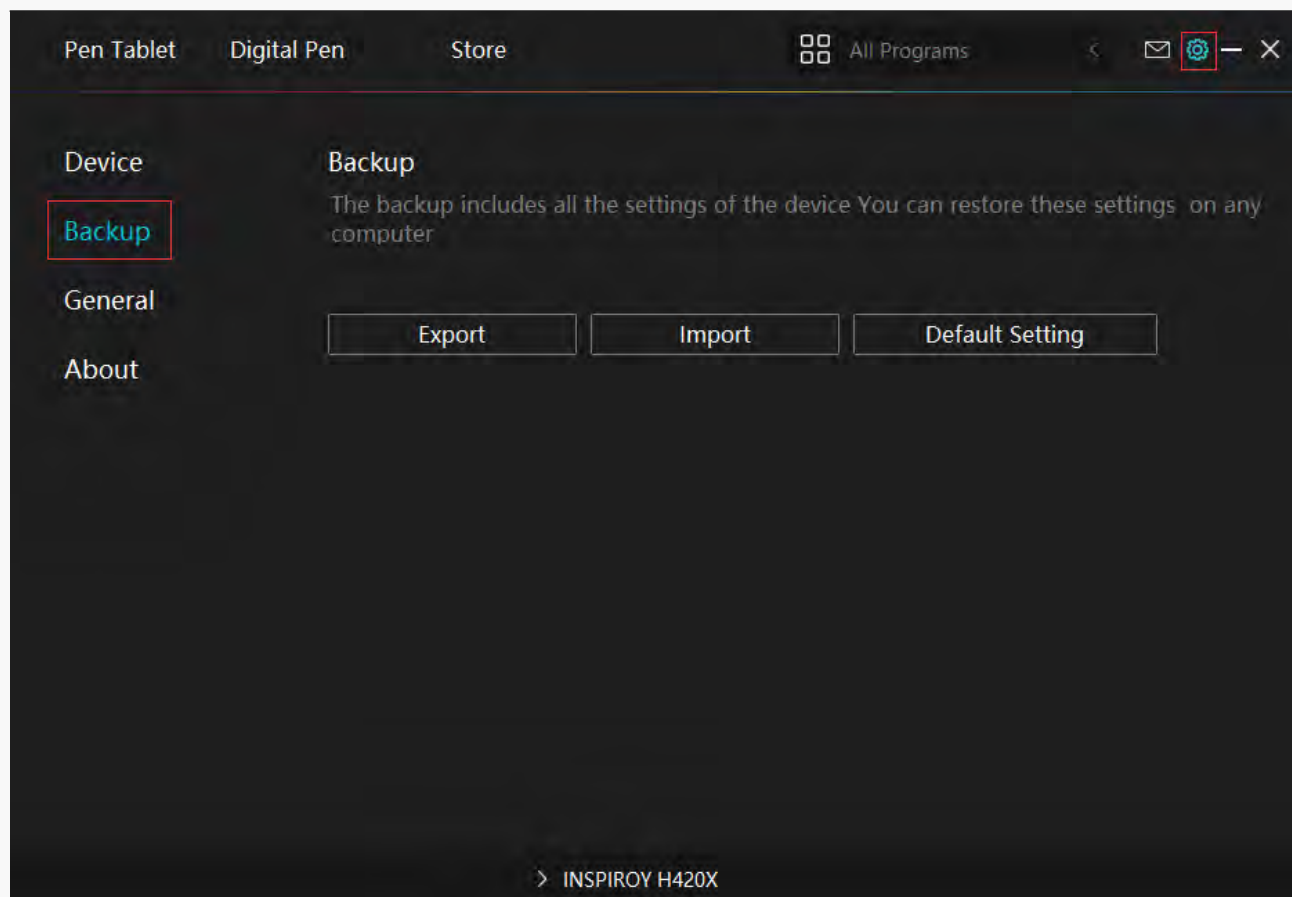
Pen Tablet Digital Pen Store

All Programs

Device

Backup

General

About

Backup

The backup includes all the settings of the device You can restore these settings on any computer

Export

Import

Default Setting

> INSPIROY H420X